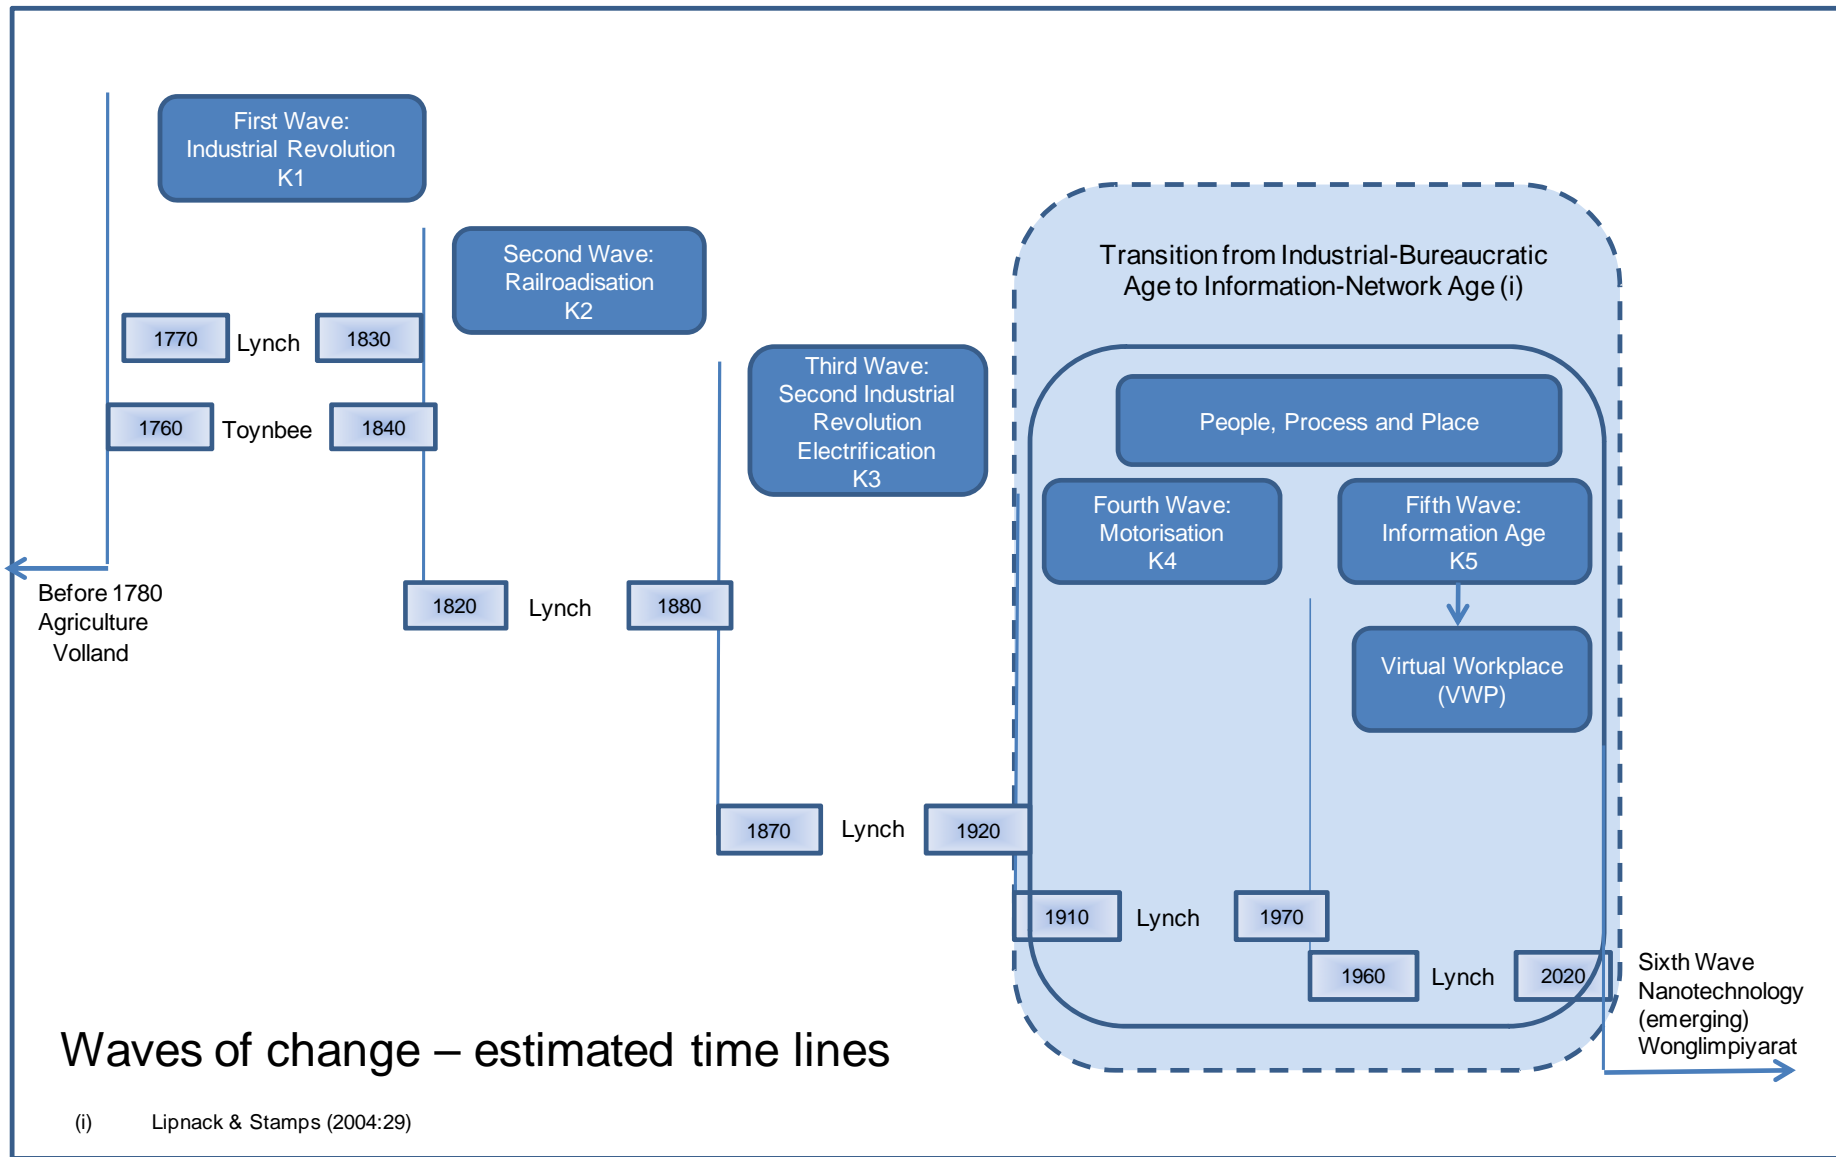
First Wave:
Industrial Revolution
K1

Second Wave:
Railroadisation
K2

1770 Lynch 1830

1760 Toynbee 1840

Third Wave:
Second Industrial Revolution
Electrification
K3

Transition from Industrial-Bureaucratic Age to Information-Network Age (i)

People, Process and Place

Fourth Wave:
Motorisation
K4

Fifth Wave:
Information Age
K5

Virtual Workplace
(VWP)

Before 1780
Agriculture
Volland

1820 Lynch 1880

1870 Lynch 1920

1910 Lynch 1970

1960 Lynch 2020

Sixth Wave
Nanotechnology
(emerging)
Wonglimpiyarat

Waves of change – estimated time lines

(i) Lipnack & Stamps (2004:29)